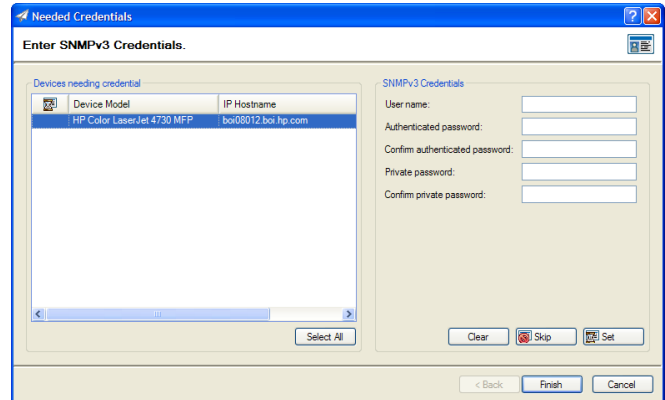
Needed Credentials

Enter SNMPv3 Credentials.

Devices needing credential

| | Device Model | IP Hostname |
|---|---|---|
| | HP Color LaserJet 4730 MFP | boi08012.boi.hp.com |

Select All

SNMPv3 Credentials

User name:

Authenticated password:

Confirm authenticated password:

Private password:

Confirm private password:

Clear

Skip

Set

< Back

Finish

Cancel